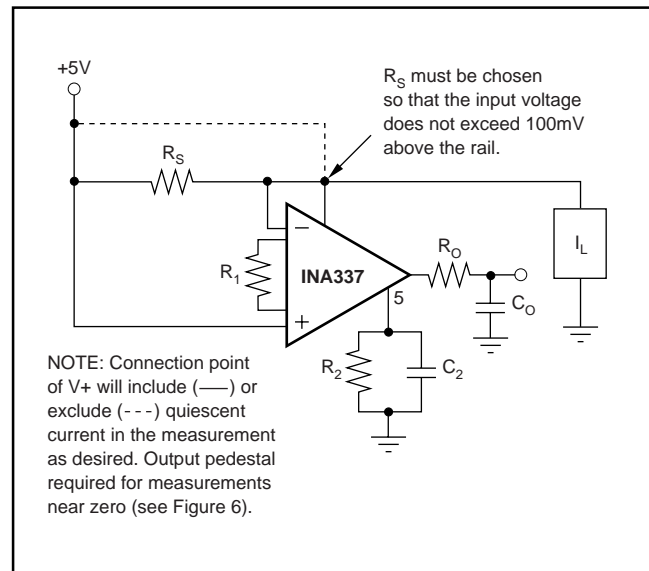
+5V

$R_S$ must be chosen so that the input voltage does not exceed 100mV above the rail.

$R_S$

−

$R_1$

INA337

+

5

$R_O$

$C_O$

$I_L$

$R_2$

$C_2$

NOTE: Connection point of V+ will include (—) or exclude (- - -) quiescent current in the measurement as desired. Output pedestal required for measurements near zero (see Figure 6).